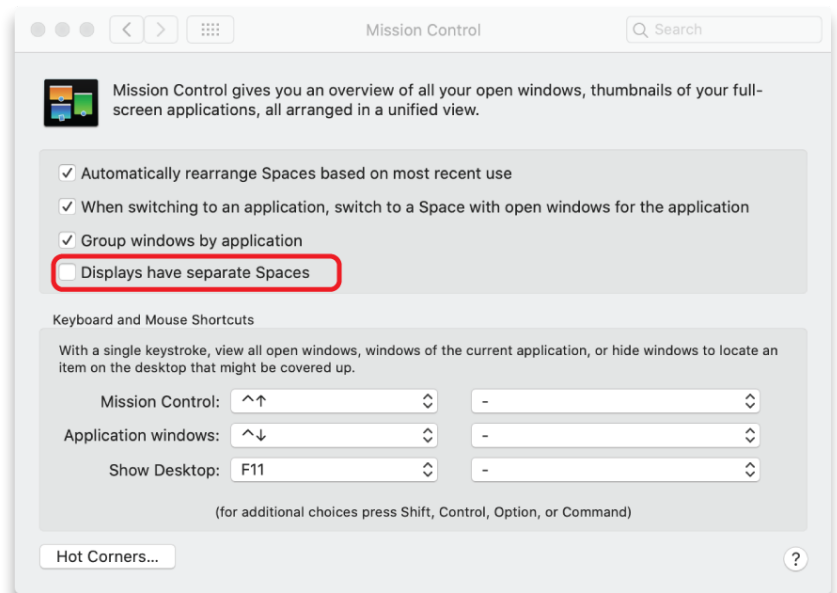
Mission Control

Search

Mission Control gives you an overview of all your open windows, thumbnails of your full-screen applications, all arranged in a unified view.

✓ Automatically rearrange Spaces based on most recent use

✓ When switching to an application, switch to a Space with open windows for the application

✓ Group windows by application

Displays have separate Spaces

Keyboard and Mouse Shortcuts

With a single keystroke, view all open windows, windows of the current application, or hide windows to locate an item on the desktop that might be covered up.

| | | |
|---|---|---|
| Mission Control: | ^↑ | - |
| Application windows: | ^↓ | - |
| Show Desktop: | F11 | - |

(for additional choices press Shift, Control, Option, or Command)

Hot Corners...

?